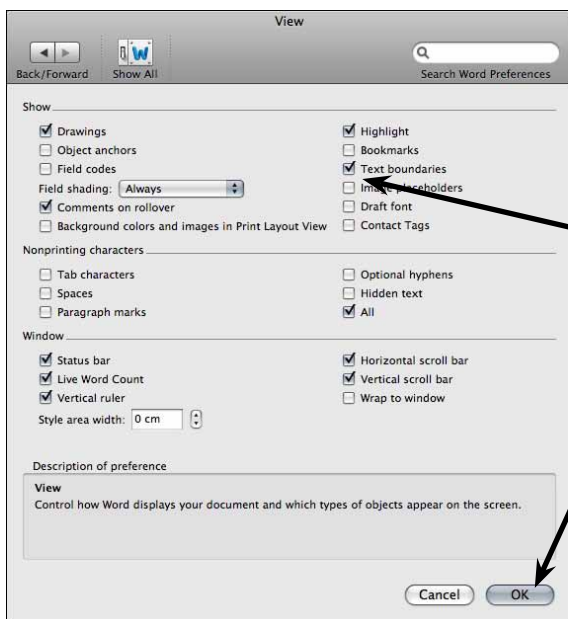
View

Back/Forward Show All

Search Word Preferences

Show

Drawings
Object anchors
Field codes
Field shading: Always
Comments on rollover
Background colors and images in Print Layout View

Highlight
Bookmarks
Text boundaries
Ima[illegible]laceholders
Draft font
Contact Tags

Nonprinting characters

Tab characters
Spaces
Paragraph marks

Optional hyphens
Hidden text
All

Window

Status bar
Live Word Count
Vertical ruler
Style area width: 0 cm

Horizontal scroll bar
Vertical scroll bar
Wrap to window

Description of preference

View
Control how Word displays your document and which types of objects appear on the screen.

Cancel OK